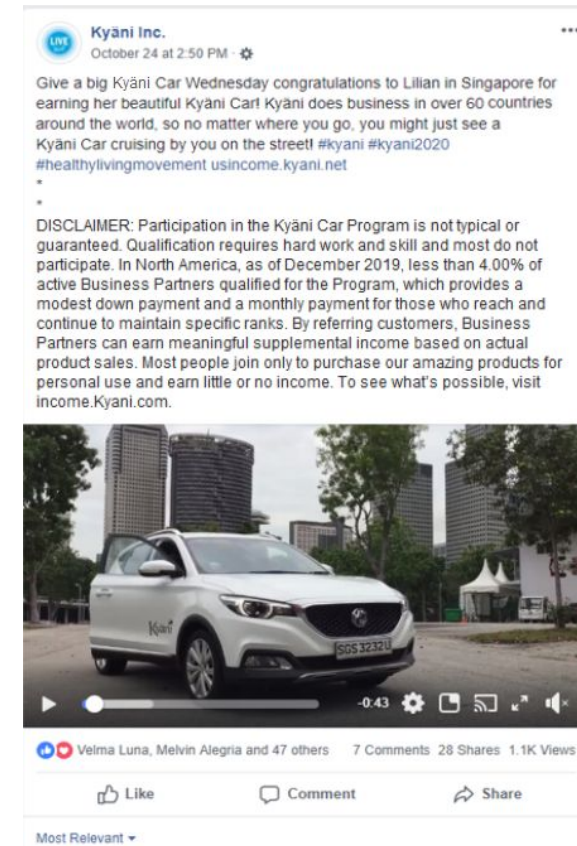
LIVE

Kyäni Inc.
October 24 at 2:50 PM ·

Give a big Kyäni Car Wednesday congratulations to Lilian in Singapore for earning her beautiful Kyäni Car! Kyäni does business in over 60 countries around the world, so no matter where you go, you might just see a Kyäni Car cruising by you on the street! #kyani #kyani2020 #healthylivingmovement usincome.kyani.net
*
*
DISCLAIMER: Participation in the Kyäni Car Program is not typical or guaranteed. Qualification requires hard work and skill and most do not participate. In North America, as of December 2019, less than 4.00% of active Business Partners qualified for the Program, which provides a modest down payment and a monthly payment for those who reach and continue to maintain specific ranks. By referring customers, Business Partners can earn meaningful supplemental income based on actual product sales. Most people join only to purchase our amazing products for personal use and earn little or no income. To see what's possible, visit income.Kyani.com.

Kyäni
SGS 3232U

-0:43

Velma Luna, Melvin Alegria and 47 others 7 Comments 28 Shares 1.1K Views

Like Comment Share

Most Relevant